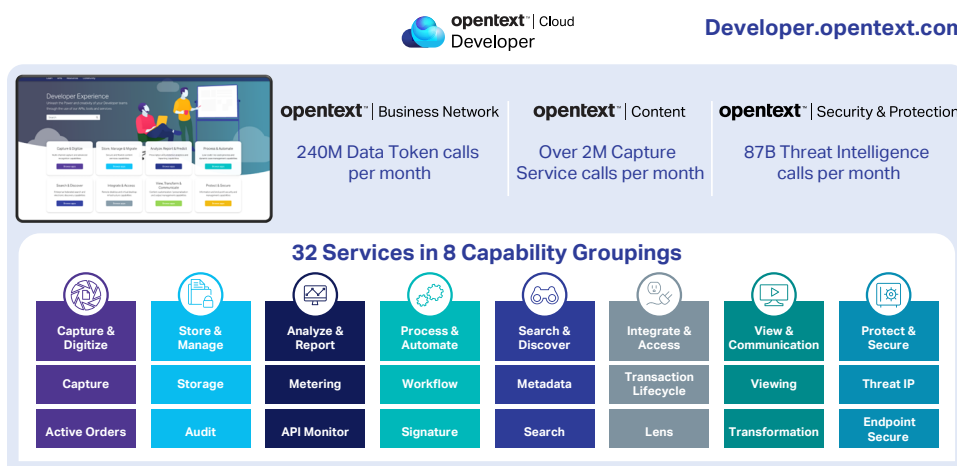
opentext™ | Cloud
Developer

Developer.opentext.com

Developer Experience

Capture & Digitize
Store, Manage & Migrate
Analyze, Report & Predict
Process & Automate
Search & Discover
Integrate & Access
View, Transform & Communicate
Protect & Secure

opentext™ | Business Network
240M Data Token calls per month

opentext™ | Content
Over 2M Capture Service calls per month

opentext™ | Security & Protection
87B Threat Intelligence calls per month

32 Services in 8 Capability Groupings

| Capture & Digitize | Store & Manage | Analyze & Report | Process & Automate | Search & Discover | Integrate & Access | View & Communication | Protect & Secure |
|---|---|---|---|---|---|---|---|
| Capture | Storage | Metering | Workflow | Metadata | Transaction Lifecycle | Viewing | Threat IP |
| Active Orders | Audit | API Monitor | Signature | Search | Lens | Transformation | Endpoint Secure |